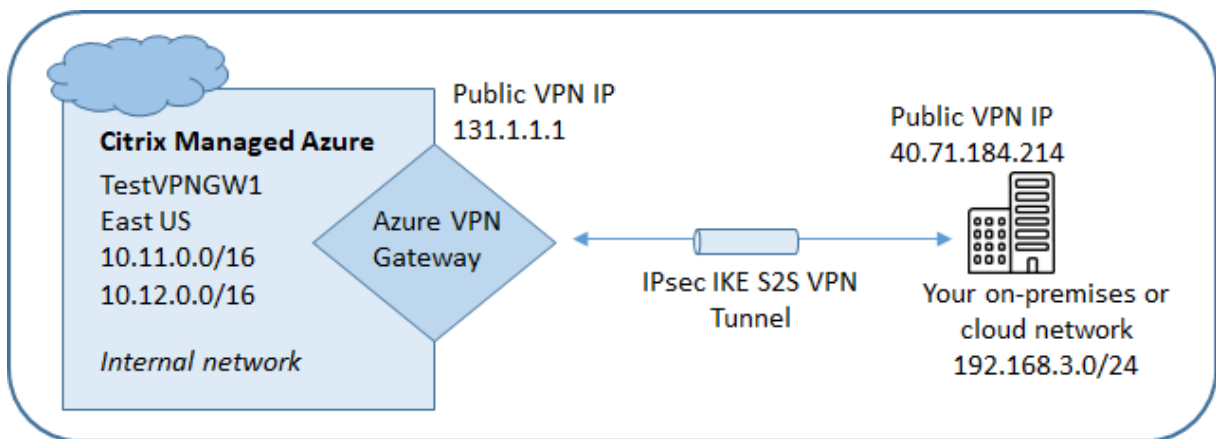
Citrix Managed Azure
TestVPNGW1
East US
10.11.0.0/16
10.12.0.0/16
Internal network

Azure VPN Gateway

Public VPN IP
131.1.1.1

IPsec IKE S2S VPN Tunnel

Public VPN IP
40.71.184.214

Your on-premises or cloud network
192.168.3.0/24